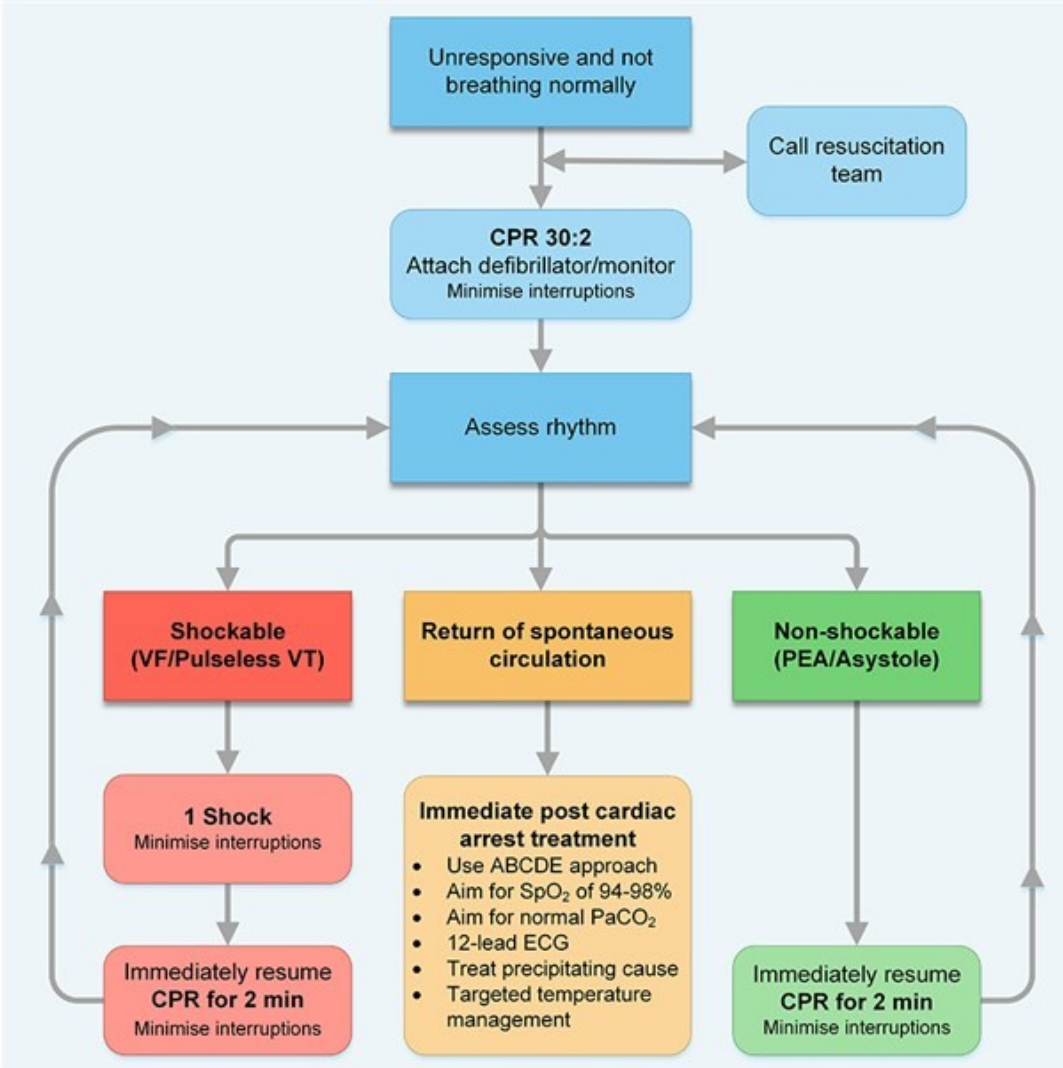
Unresponsive and not breathing normally

Call resuscitation team

**CPR 30:2**
Attach defibrillator/monitor
Minimise interruptions

Assess rhythm

**Shockable (VF/Pulseless VT)**

**1 Shock**
Minimise interruptions

Immediately resume
**CPR for 2 min**
Minimise interruptions

**Return of spontaneous circulation**

**Immediate post cardiac arrest treatment**
- Use ABCDE approach
- Aim for $SpO_2$ of 94-98%
- Aim for normal $PaCO_2$
- 12-lead ECG
- Treat precipitating cause
- Targeted temperature management

**Non-shockable (PEA/Asystole)**

Immediately resume
**CPR for 2 min**
Minimise interruptions